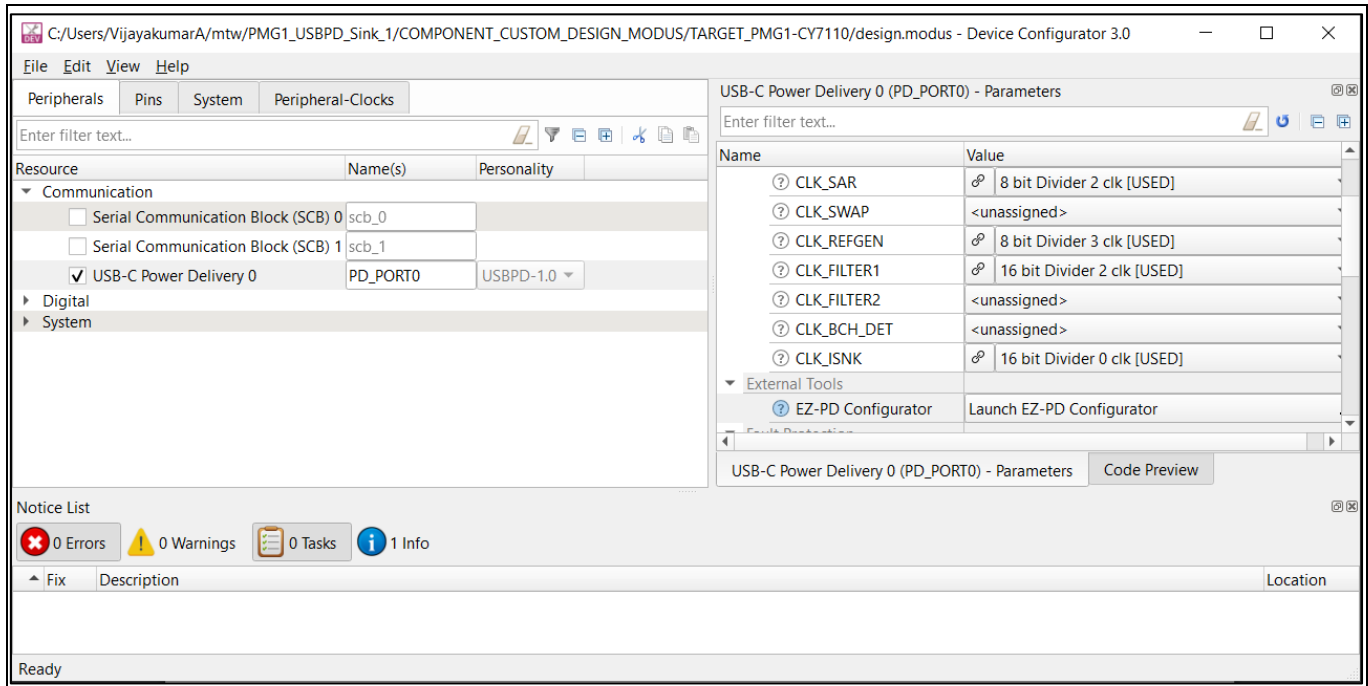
C:/Users/VijayakumarA/mtw/PMG1_USBPD_Sink_1/COMPONENT_CUSTOM_DESIGN_MODUS/TARGET_PMG1-CY7110/design.modus - Device Configurator 3.0

File Edit View Help

Peripherals | Pins | System | Peripheral-Clocks

Enter filter text...

| Resource | Name(s) | Personality |
|---|---|---|
| Communication | | |
| Serial Communication Block (SCB) 0 | scb_0 | |
| Serial Communication Block (SCB) 1 | scb_1 | |
| ✓ USB-C Power Delivery 0 | PD_PORT0 | USBPD-1.0 |
| Digital | | |
| System | | |

USB-C Power Delivery 0 (PD_PORT0) - Parameters

Enter filter text...

| Name | Value |
|---|---|
| CLK_SAR | 8 bit Divider 2 clk [USED] |
| CLK_SWAP | <unassigned> |
| CLK_REFGEN | 8 bit Divider 3 clk [USED] |
| CLK_FILTER1 | 16 bit Divider 2 clk [USED] |
| CLK_FILTER2 | <unassigned> |
| CLK_BCH_DET | <unassigned> |
| CLK_ISNK | 16 bit Divider 0 clk [USED] |
| External Tools | |
| EZ-PD Configurator | Launch EZ-PD Configurator |
| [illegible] | |

USB-C Power Delivery 0 (PD_PORT0) - Parameters | Code Preview

Notice List

0 Errors | 0 Warnings | 0 Tasks | 1 Info

| Fix | Description | Location |
|---|---|---|

Ready